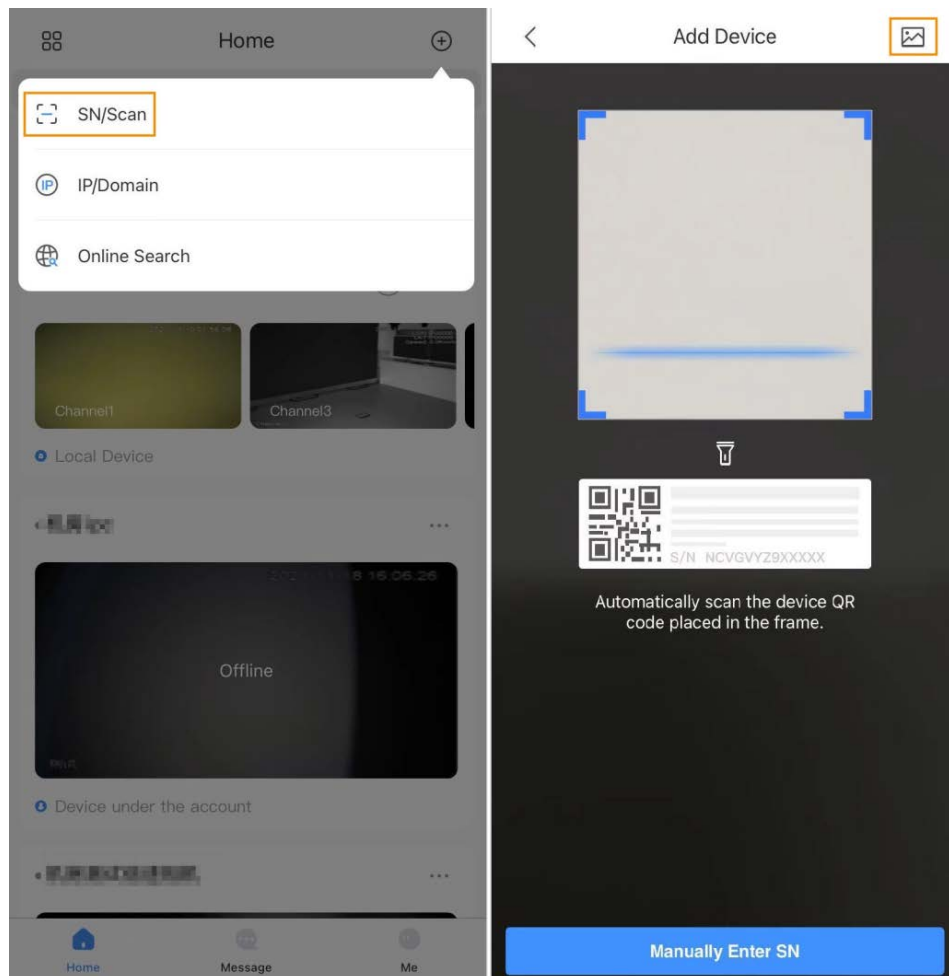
Home

SN/Scan

IP/Domain

Online Search

Channel1

Channel3

Local Device

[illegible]

Offline

Device under the account

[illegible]

Home

Message

Me

Add Device

S/N NCVGVYZ9XXXXX

Automatically scan the device QR code placed in the frame.

Manually Enter SN